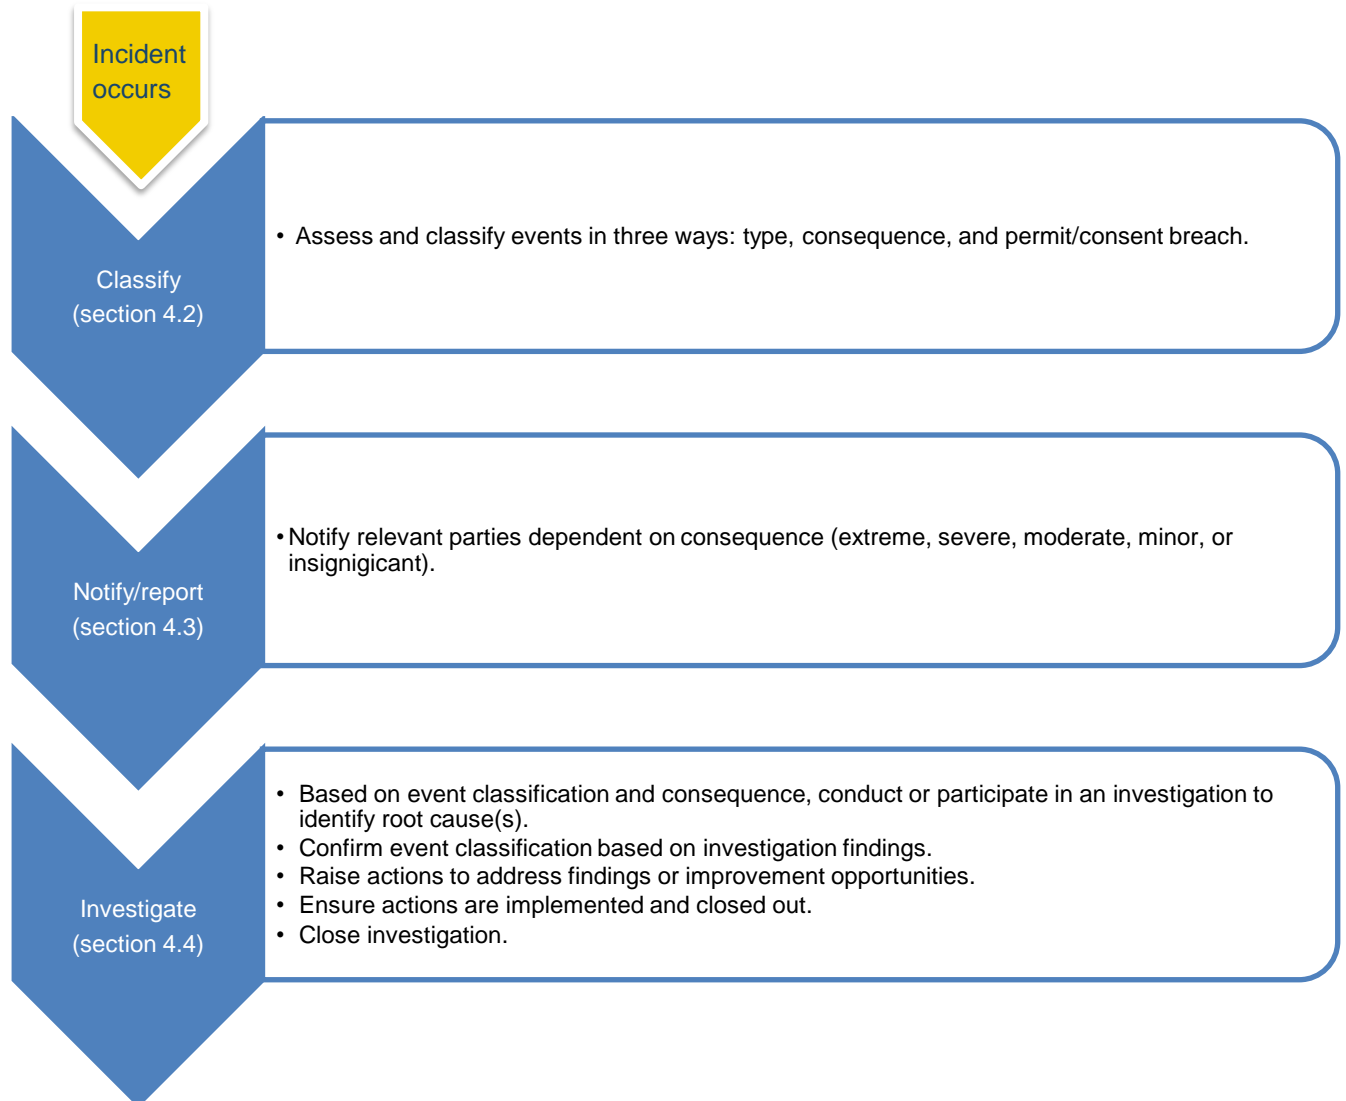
Incident occurs

Classify (section 4.2)

• Assess and classify events in three ways: type, consequence, and permit/consent breach.

Notify/report (section 4.3)

• Notify relevant parties dependent on consequence (extreme, severe, moderate, minor, or insignigicant).

Investigate (section 4.4)

• Based on event classification and consequence, conduct or participate in an investigation to identify root cause(s).
• Confirm event classification based on investigation findings.
• Raise actions to address findings or improvement opportunities.
• Ensure actions are implemented and closed out.
• Close investigation.